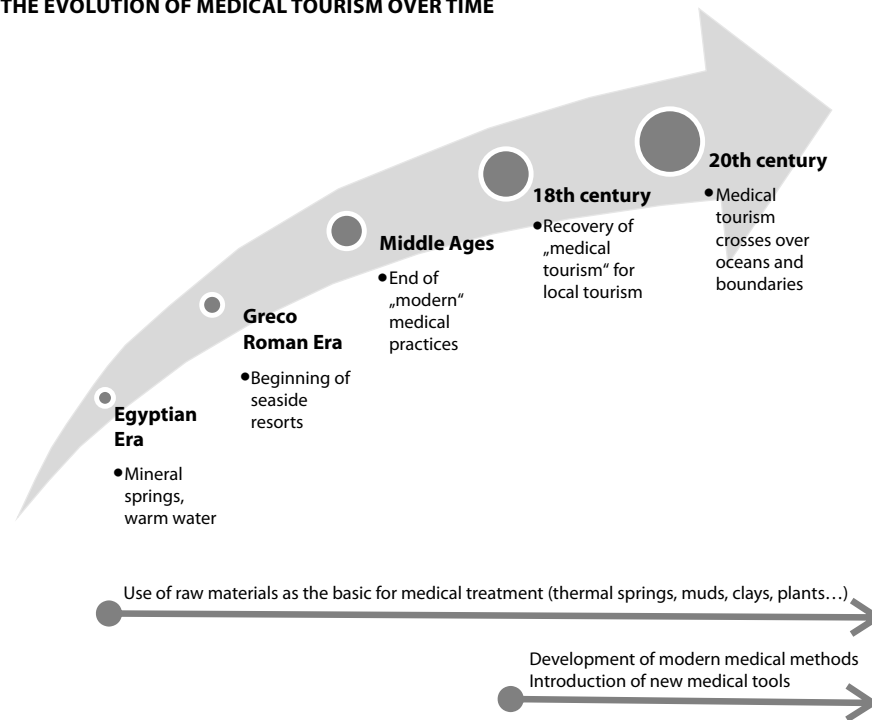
THE EVOLUTION OF MEDICAL TOURISM OVER TIME

Egyptian Era

• Mineral springs, warm water

Greco Roman Era

• Beginning of seaside resorts

Middle Ages

• End of „modern" medical practices

18th century

• Recovery of „medical tourism" for local tourism

20th century

• Medical tourism crosses over oceans and boundaries

Use of raw materials as the basic for medical treatment (thermal springs, muds, clays, plants…)

Development of modern medical methods
Introduction of new medical tools